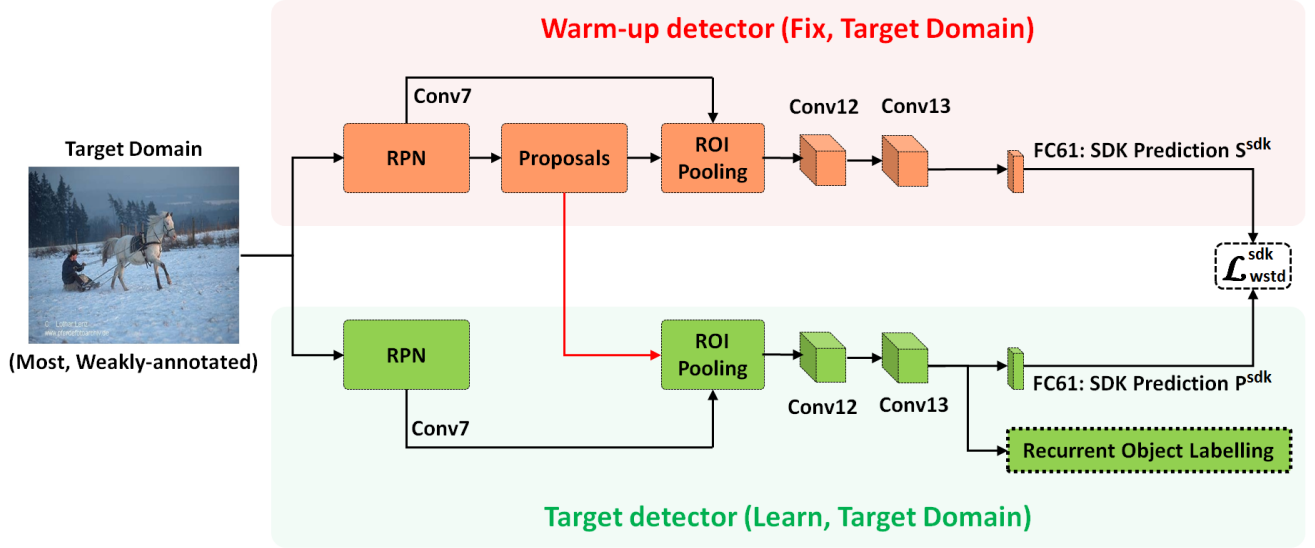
Warm-up detector (Fix, Target Domain)

Target Domain

(Most, Weakly-annotated)

Conv7

RPN

Proposals

ROI Pooling

Conv12

Conv13

FC61: SDK Prediction $S^{sdk}$

$\mathcal{L}^{sdk}_{wstd}$

RPN

ROI Pooling

Conv12

Conv13

FC61: SDK Prediction $P^{sdk}$

Conv7

Recurrent Object Labelling

Target detector (Learn, Target Domain)